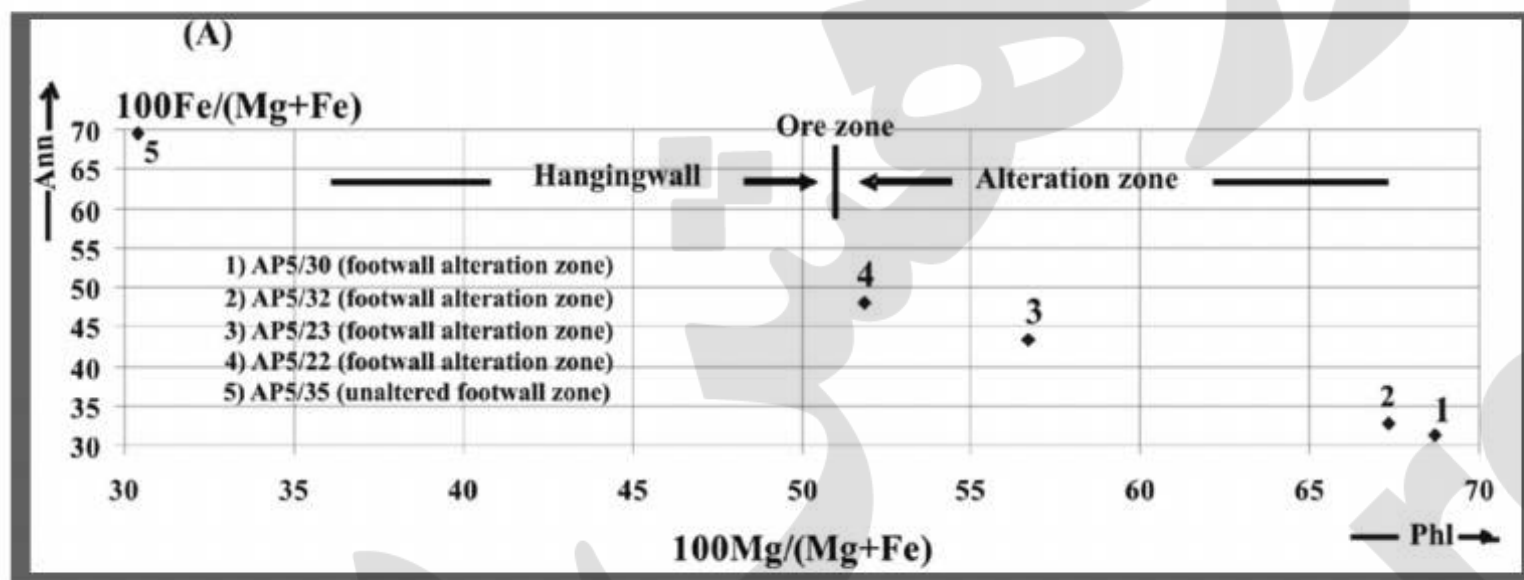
(A)

Ann

100Fe/(Mg+Fe)

Ore zone

Hangingwall

Alteration zone

70
65
60
55
50
45
40
35
30

5

1) AP5/30 (footwall alteration zone)
2) AP5/32 (footwall alteration zone)
3) AP5/23 (footwall alteration zone)
4) AP5/22 (footwall alteration zone)
5) AP5/35 (unaltered footwall zone)

4

3

2

1

30 35 40 45 50 55 60 65 70

100Mg/(Mg+Fe)

Phl